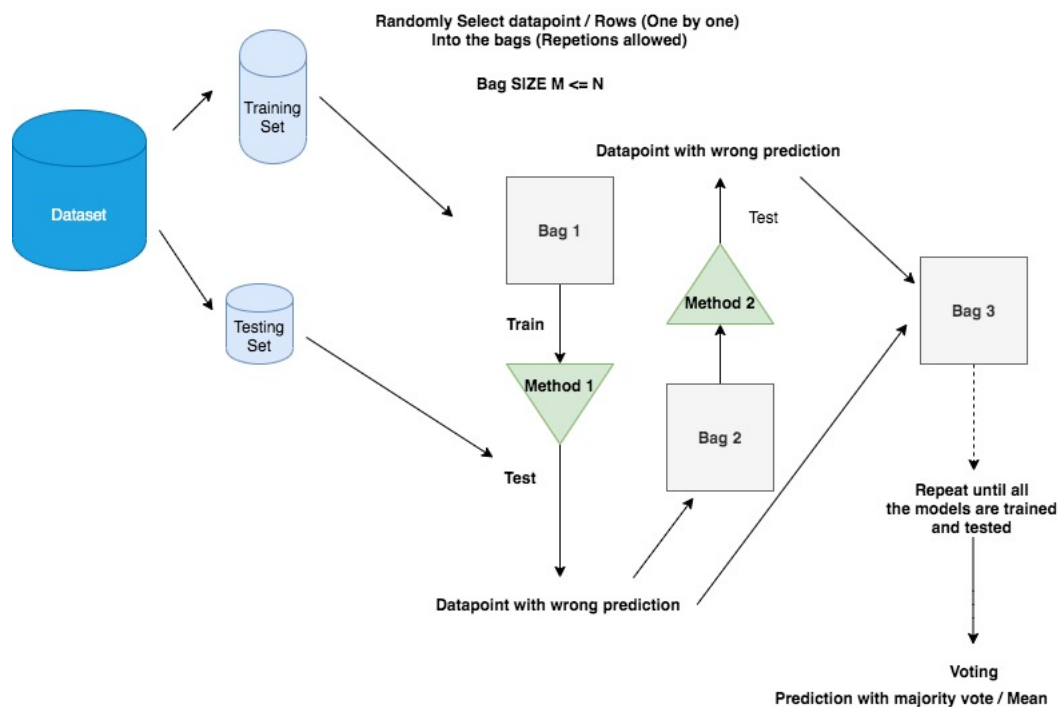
Randomly Select datapoint / Rows (One by one)
Into the bags (Repetions allowed)

Bag SIZE M <= N

Training Set

Dataset

Testing Set

Datapoint with wrong prediction

Test

Bag 1

Method 2

Bag 3

Train

Method 1

Bag 2

Test

Repeat until all the models are trained and tested

Datapoint with wrong prediction

Voting

Prediction with majority vote / Mean